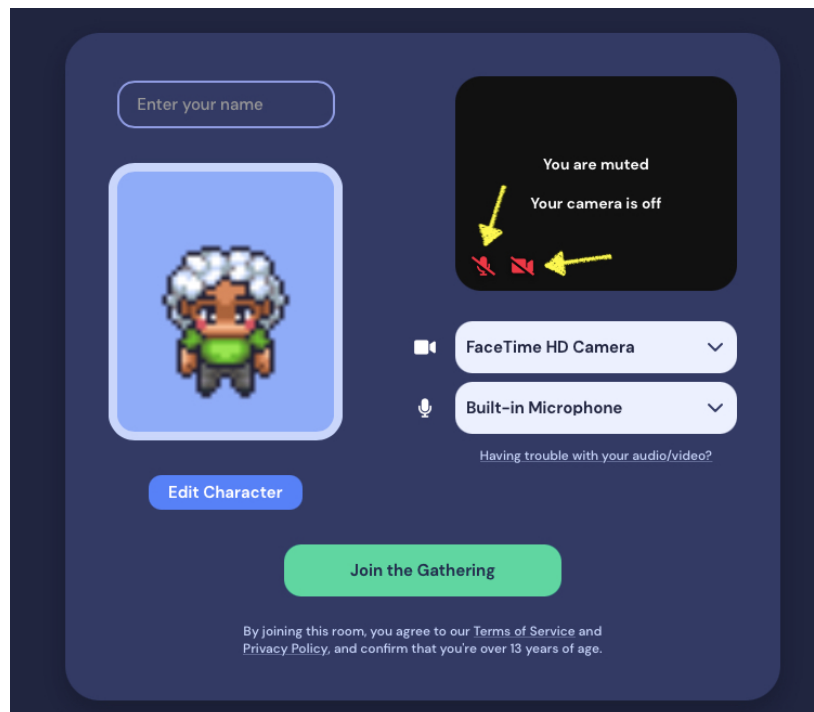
Enter your name

You are muted

Your camera is off

FaceTime HD Camera

Built-in Microphone

Having trouble with your audio/video?

Edit Character

Join the Gathering

By joining this room, you agree to our Terms of Service and Privacy Policy, and confirm that you're over 13 years of age.